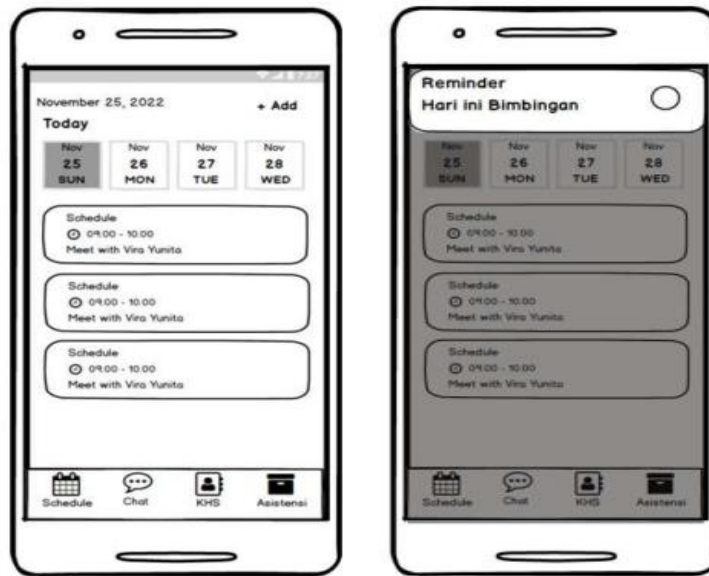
November 25, 2022
+ Add
Today

Nov 25 SUN
Nov 26 MON
Nov 27 TUE
Nov 28 WED

Schedule
09.00 - 10.00
Meet with Vira Yunita

Schedule
09.00 - 10.00
Meet with Vira Yunita

Schedule
09.00 - 10.00
Meet with Vira Yunita

Schedule
Chat
KHS
Asistensi

Reminder
Hari ini Bimbingan

Nov 25 SUN
Nov 26 MON
Nov 27 TUE
Nov 28 WED

Schedule
09.00 - 10.00
Meet with Vira Yunita

Schedule
09.00 - 10.00
Meet with Vira Yunita

Schedule
09.00 - 10.00
Meet with Vira Yunita

Schedule
Chat
KHS
Asistensi